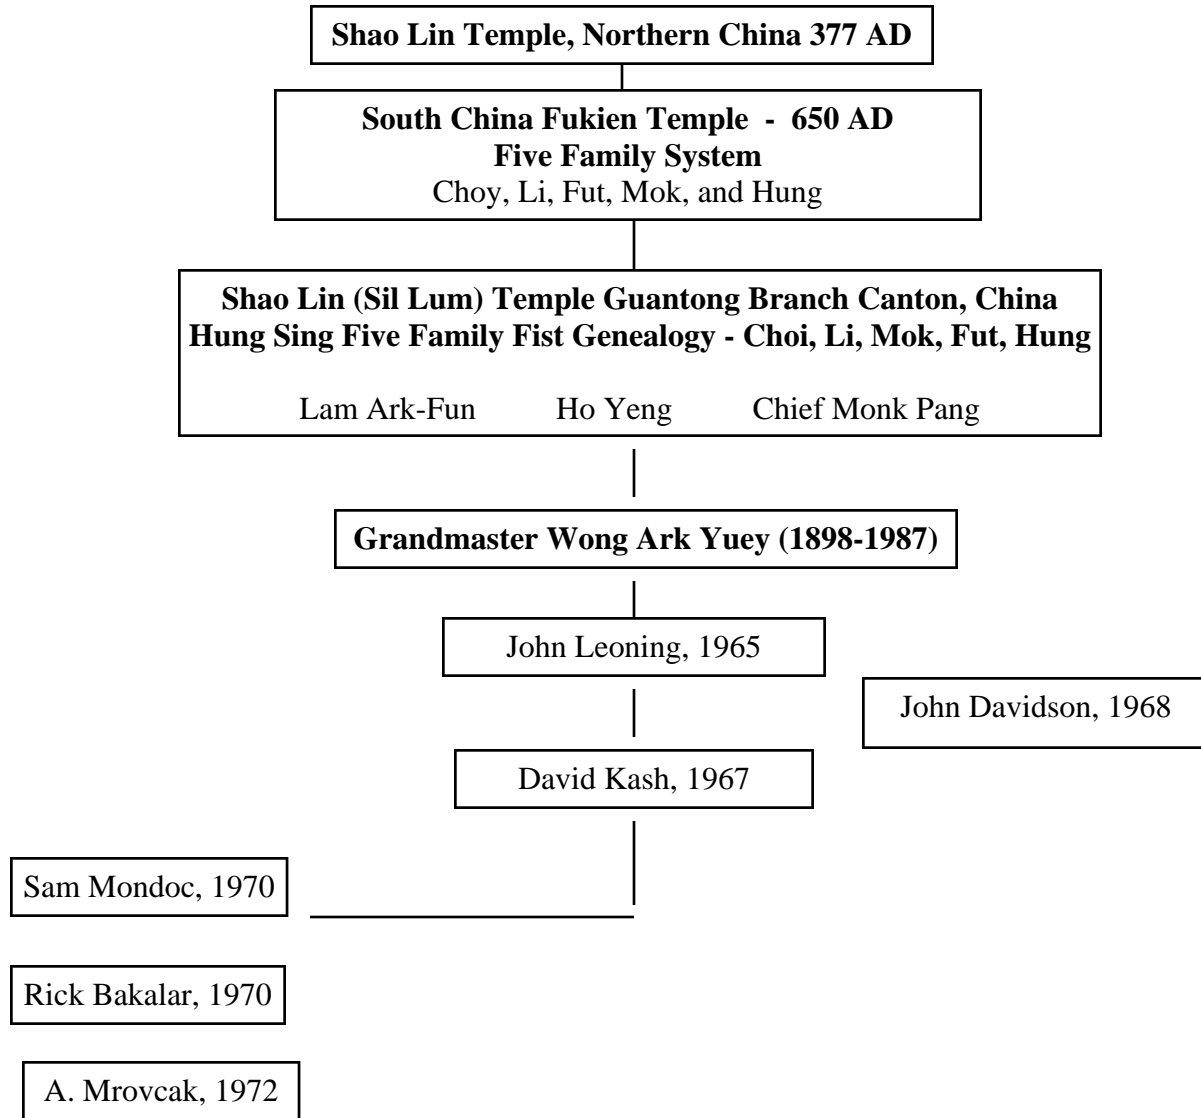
Shao Lin Temple, Northern China 377 AD

South China Fukien Temple - 650 AD
Five Family System
Choy, Li, Fut, Mok, and Hung

Shao Lin (Sil Lum) Temple Guantong Branch Canton, China
Hung Sing Five Family Fist Genealogy - Choi, Li, Mok, Fut, Hung

Lam Ark-Fun Ho Yeng Chief Monk Pang

Grandmaster Wong Ark Yuey (1898-1987)

John Leoning, 1965

John Davidson, 1968

David Kash, 1967

Sam Mondoc, 1970

Rick Bakalar, 1970

A. Mrovcak, 1972